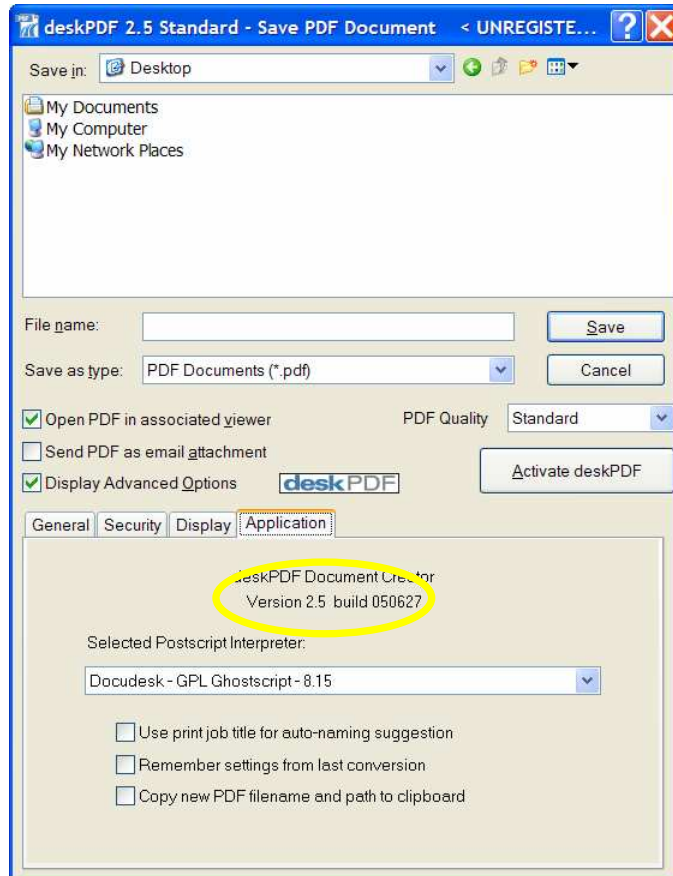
deskPDF 2.5 Standard - Save PDF Document < UNREGISTE...

Save in: Desktop

My Documents
My Computer
My Network Places

File name:
Save

Save as type: PDF Documents (*.pdf)
Cancel

Open PDF in associated viewer
PDF Quality Standard

Send PDF as email attachment
Activate deskPDF

Display Advanced Options
deskPDF

General Security Display Application

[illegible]eskPDF Document Cre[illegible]or
Version 2.5 build 050627

Selected Postscript Interpreter:

Docudesk - GPL Ghostscript - 8.15

Use print job title for auto-naming suggestion
Remember settings from last conversion
Copy new PDF filename and path to clipboard